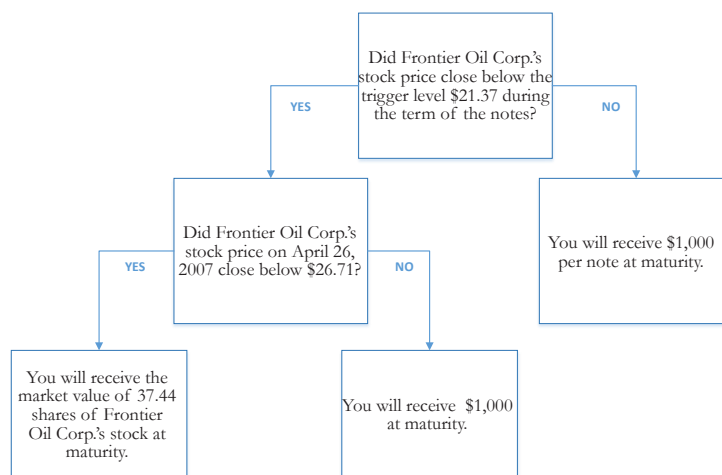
Did Frontier Oil Corp.'s stock price close below the trigger level \$21.37 during the term of the notes?

YES

NO

Did Frontier Oil Corp.'s stock price on April 26, 2007 close below \$26.71?

YES

NO

You will receive \$1,000 per note at maturity.

You will receive the market value of 37.44 shares of Frontier Oil Corp.'s stock at maturity.

You will receive \$1,000 at maturity.